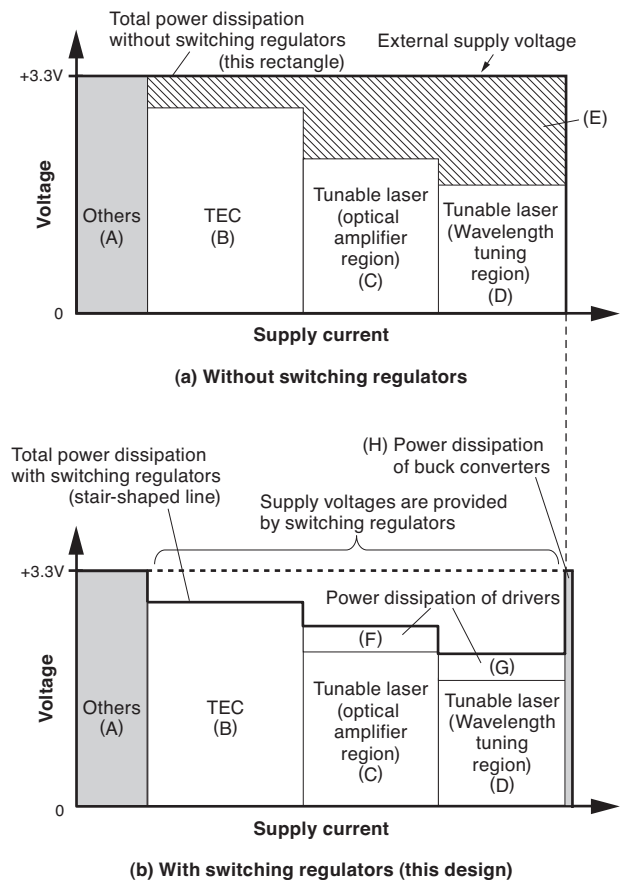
Total power dissipation without switching regulators (this rectangle)

External supply voltage

+3.3V

(E)

Voltage

Others (A)

TEC (B)

Tunable laser (optical amplifier region) (C)

Tunable laser (Wavelength tuning region) (D)

0

Supply current

(a) Without switching regulators

Total power dissipation with switching regulators (stair-shaped line)

(H) Power dissipation of buck converters

Supply voltages are provided by switching regulators

+3.3V

Power dissipation of drivers

(F)

(G)

Voltage

Others (A)

TEC (B)

Tunable laser (optical amplifier region) (C)

Tunable laser (Wavelength tuning region) (D)

0

Supply current

(b) With switching regulators (this design)